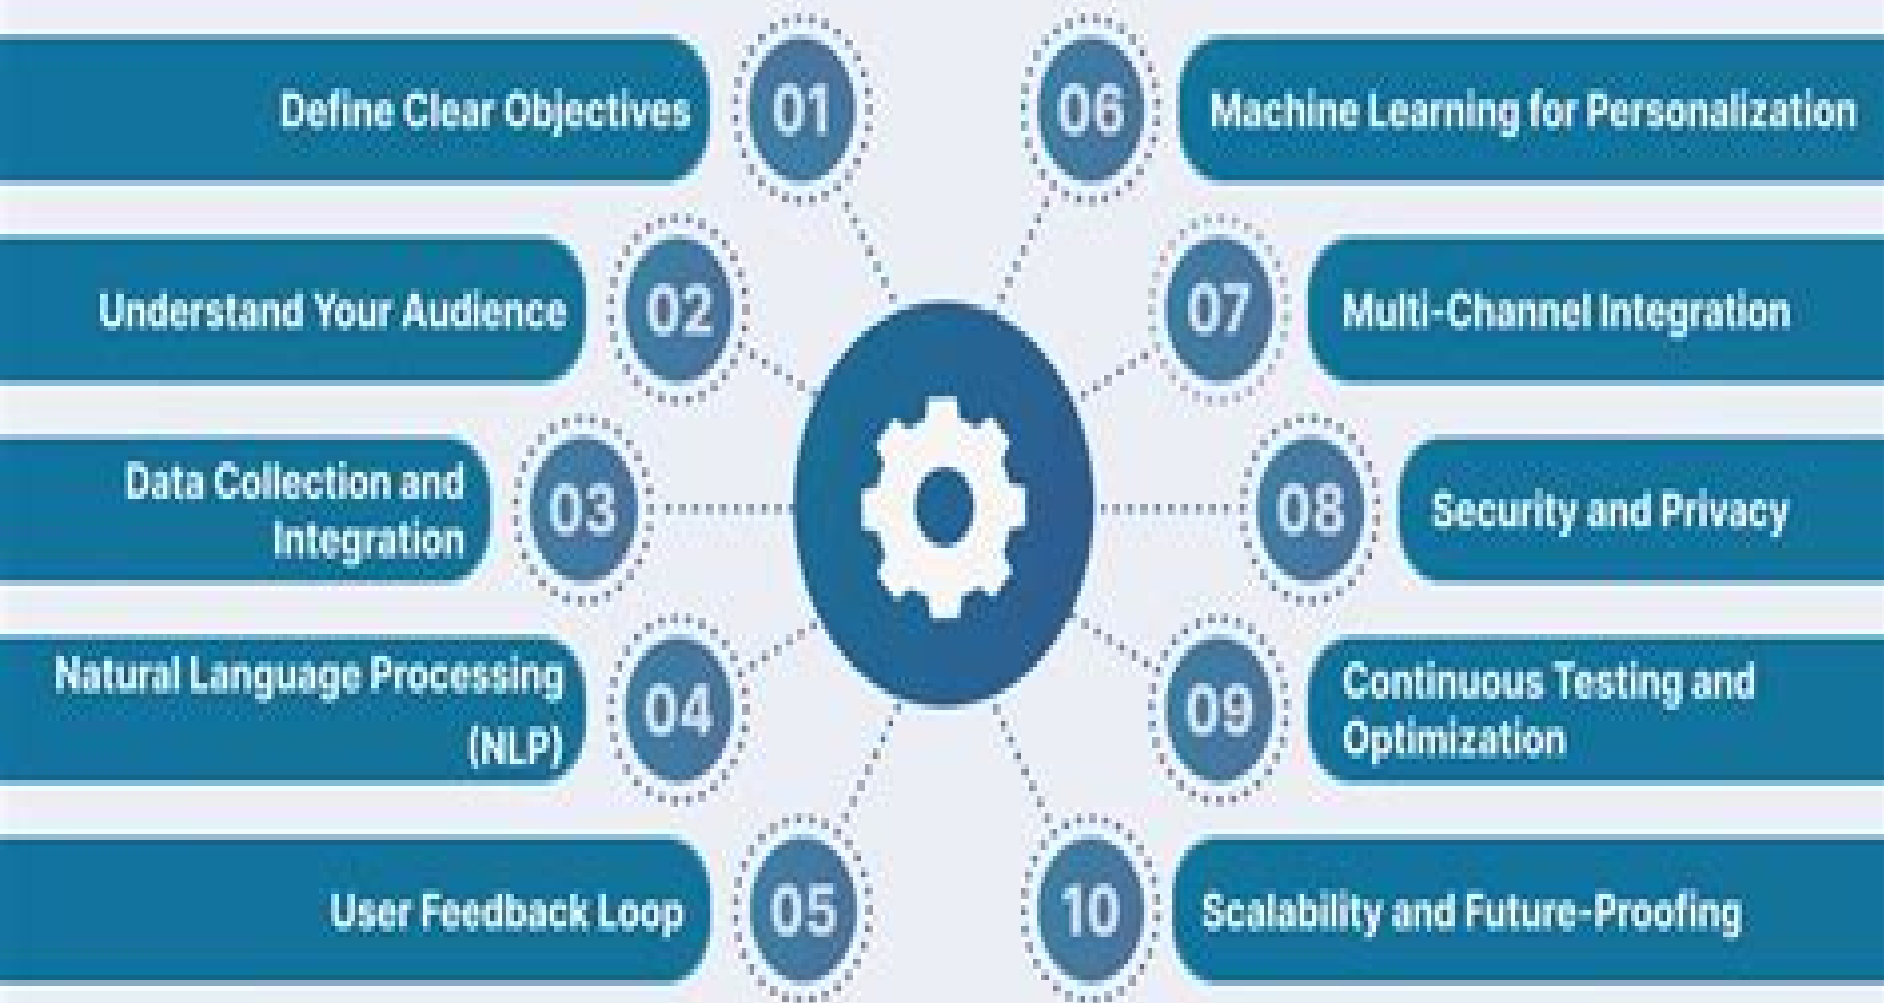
Define Clear Objectives 01

Understand Your Audience 02

Data Collection and Integration 03

Natural Language Processing (NLP) 04

User Feedback Loop 05

06 Machine Learning for Personalization

07 Multi-Channel Integration

08 Security and Privacy

09 Continuous Testing and Optimization

10 Scalability and Future-Proofing